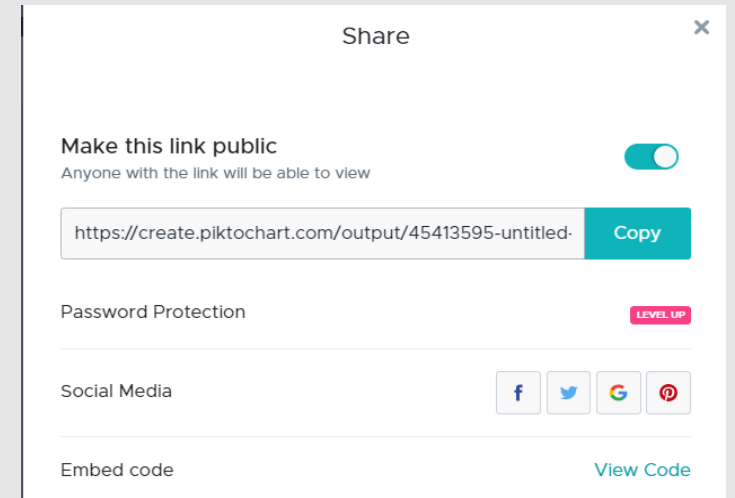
Share

×

Make this link public
Anyone with the link will be able to view

https://create.piktochart.com/output/45413595-untitled-

Copy

Password Protection

LEVEL UP

Social Media

f

G

Embed code

View Code